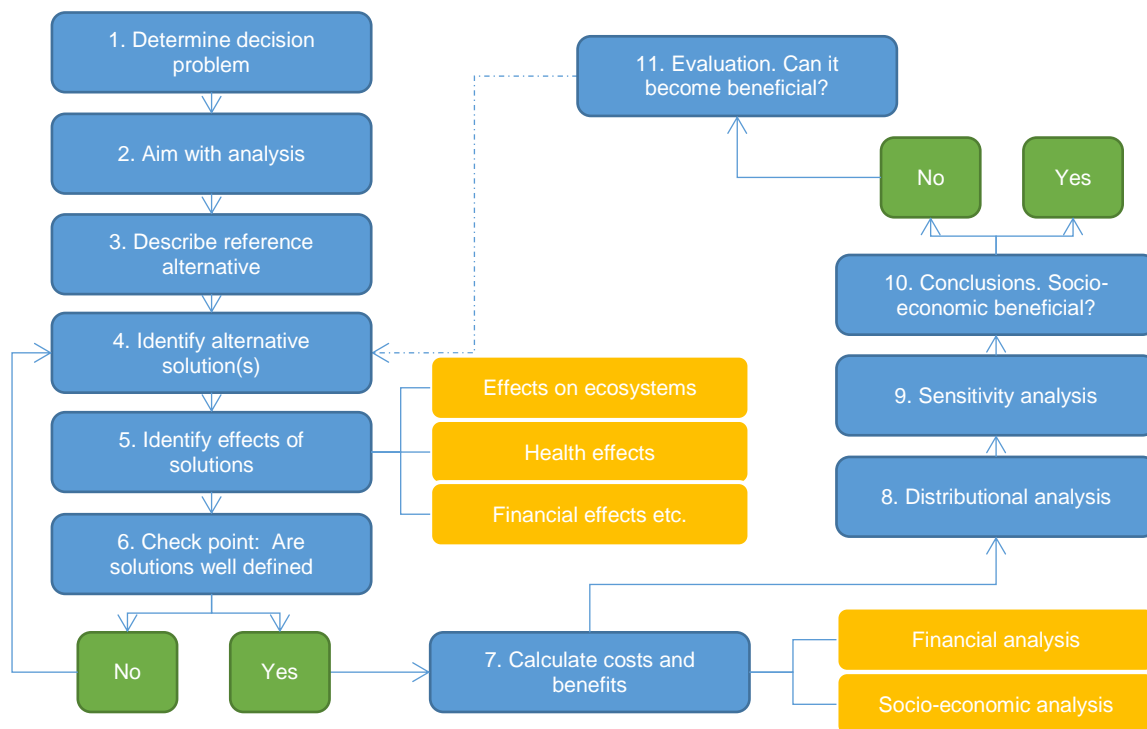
1. Determine decision problem

2. Aim with analysis

3. Describe reference alternative

4. Identify alternative solution(s)

5. Identify effects of solutions

Effects on ecosystems

Health effects

Financial effects etc.

6. Check point: Are solutions well defined

No

Yes

7. Calculate costs and benefits

Financial analysis

Socio-economic analysis

8. Distributional analysis

9. Sensitivity analysis

10. Conclusions. Socio-economic beneficial?

No

Yes

11. Evaluation. Can it become beneficial?